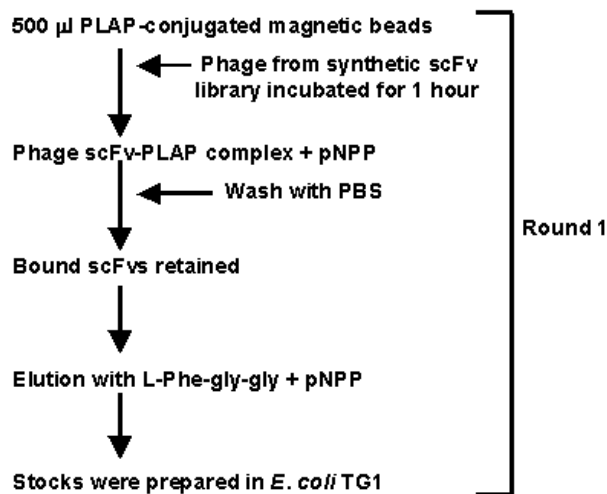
500 µl PLAP-conjugated magnetic beads

Phage from synthetic scFv library incubated for 1 hour

Phage scFv-PLAP complex + pNPP

Wash with PBS

Bound scFvs retained

Elution with L-Phe-gly-gly + pNPP

Stocks were prepared in E. coli TG1

Round 1